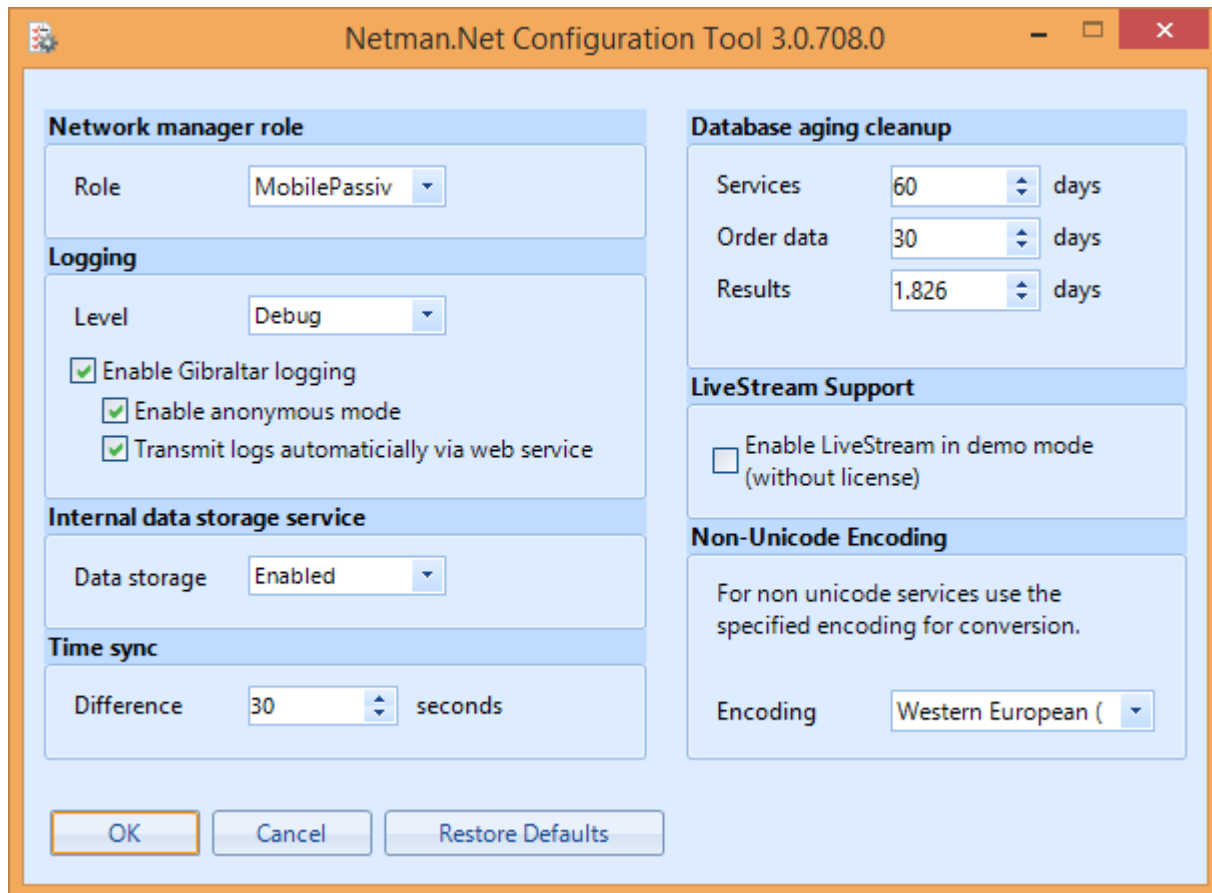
Netman.Net Configuration Tool 3.0.708.0

Network manager role

Role MobilePassiv

Logging

Level Debug

Enable Gibraltar logging

Enable anonymous mode

Transmit logs automaticially via web service

Internal data storage service

Data storage Enabled

Time sync

Difference 30 seconds

Database aging cleanup

Services 60 days

Order data 30 days

Results 1.826 days

LiveStream Support

Enable LiveStream in demo mode (without license)

Non-Unicode Encoding

For non unicode services use the specified encoding for conversion.

Encoding Western European (

OK

Cancel

Restore Defaults